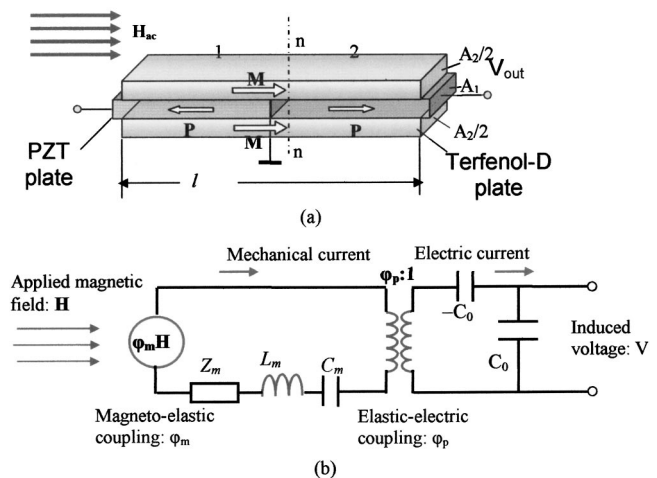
$H_{ac}$

1 n 2

$A_2/2$ $V_{out}$

M

$A_1$

P P

M n

$A_2/2$

PZT plate

Terfenol-D plate

$l$

(a)

Mechanical current

Electric current

Applied magnetic field: **H**

$\varphi_p$:1

$-C_0$

$\varphi_m$**H**

Induced voltage: V

$C_0$

$Z_m$ $L_m$ $C_m$

Magneto-elastic coupling: $\varphi_m$

Elastic-electric coupling: $\varphi_p$

(b)